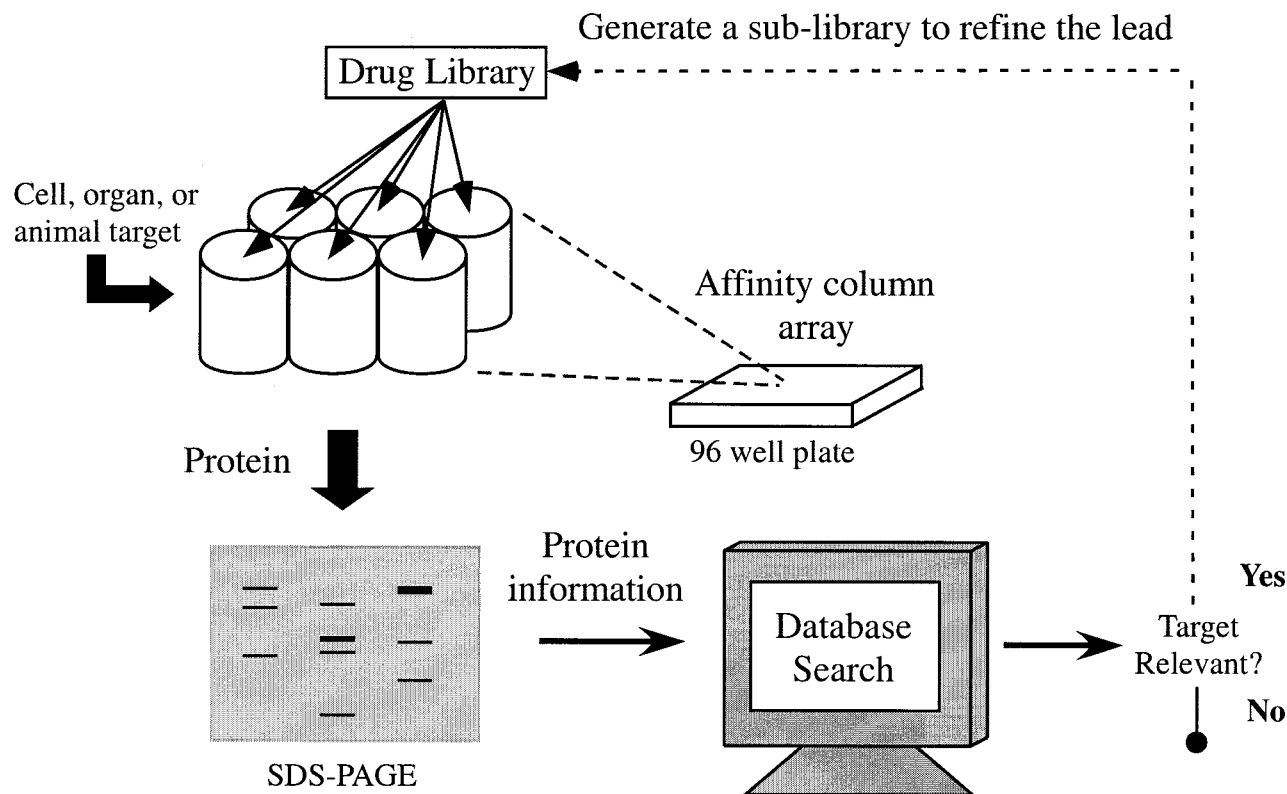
Generate a sub-library to refine the lead

Drug Library

Cell, organ, or animal target

Affinity column array

96 well plate

Protein

SDS-PAGE

Protein information

Database Search

Yes

Target Relevant?

No